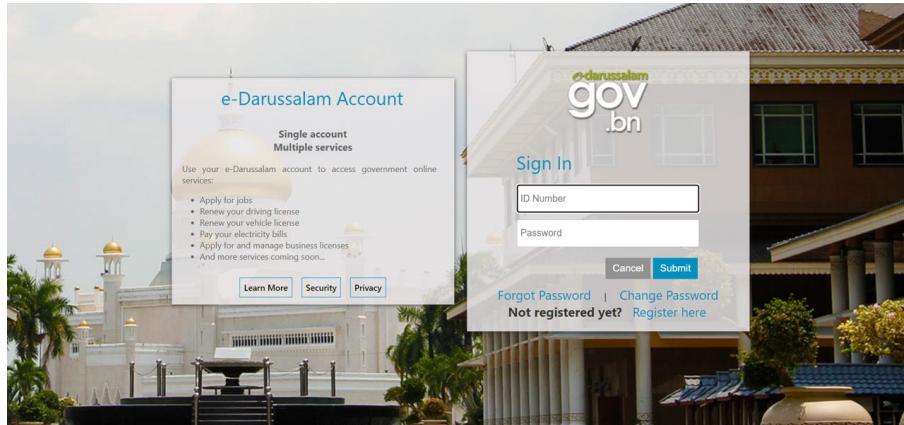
e-Darussalam Account

Single account
Multiple services

Use your e-Darussalam account to access government online services:

- Apply for jobs
- Renew your driving license
- Renew your vehicle license
- Pay your electricity bills
- Apply for and manage business licenses
- And more services coming soon...

Learn More Security Privacy

e-darussalam
gov
.bn

Sign In

ID Number

Password

Cancel Submit

Forgot Password | Change Password
Not registered yet? Register here